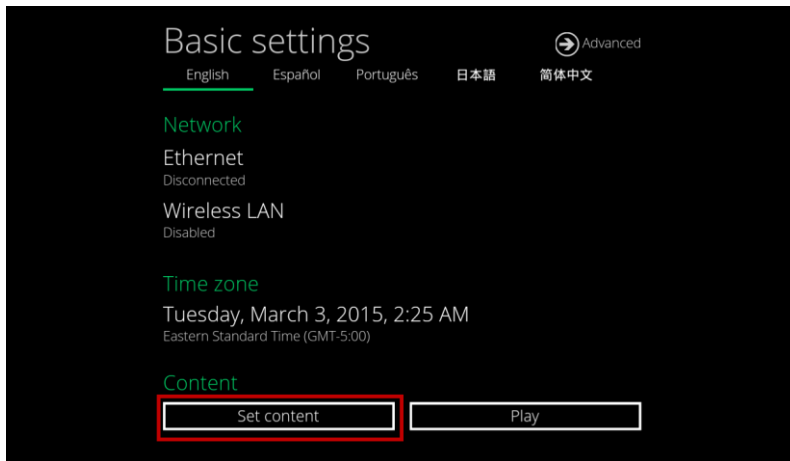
Basic settings

Advanced

English Español Português 日本語 简体中文

Network

Ethernet
Disconnected

Wireless LAN
Disabled

Time zone

Tuesday, March 3, 2015, 2:25 AM
Eastern Standard Time (GMT-5:00)

Content

Set content

Play